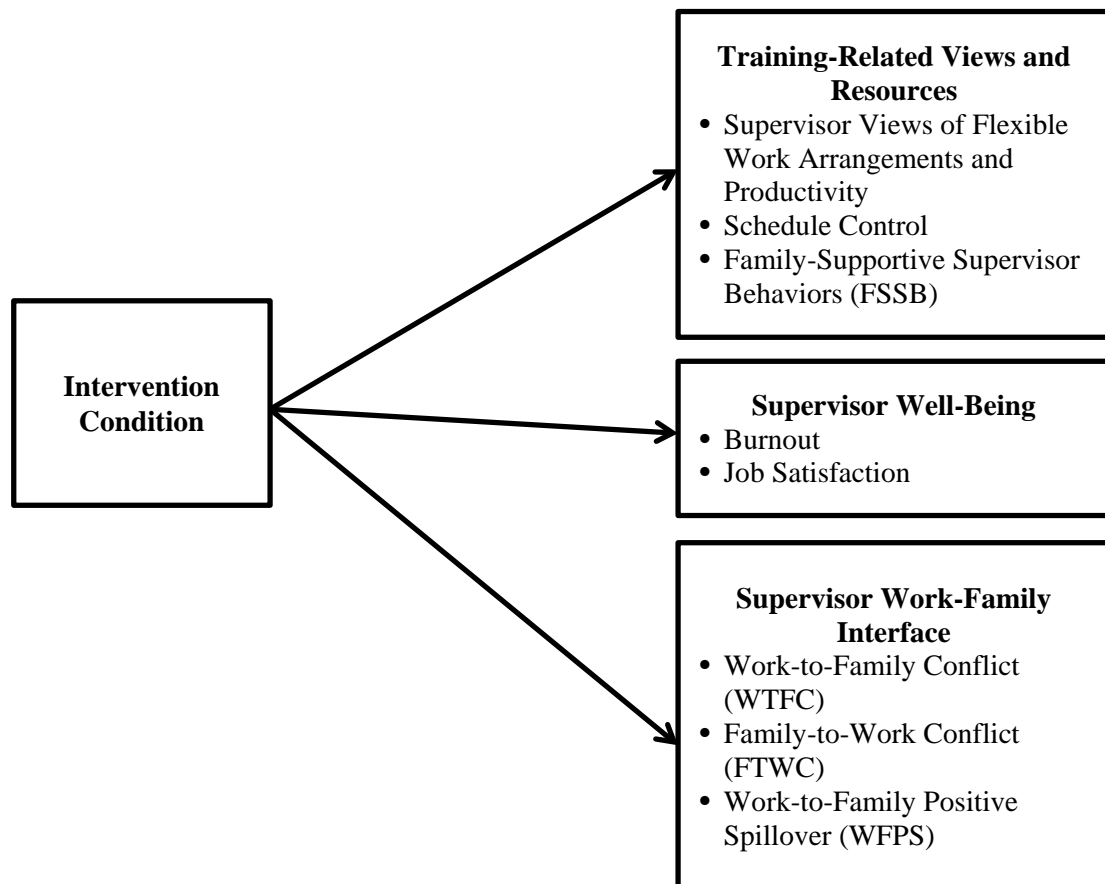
Intervention Condition

Training-Related Views and Resources
• Supervisor Views of Flexible Work Arrangements and Productivity
• Schedule Control
• Family-Supportive Supervisor Behaviors (FSSB)

Supervisor Well-Being
• Burnout
• Job Satisfaction

Supervisor Work-Family Interface
• Work-to-Family Conflict (WTFC)
• Family-to-Work Conflict (FTWC)
• Work-to-Family Positive Spillover (WFPS)